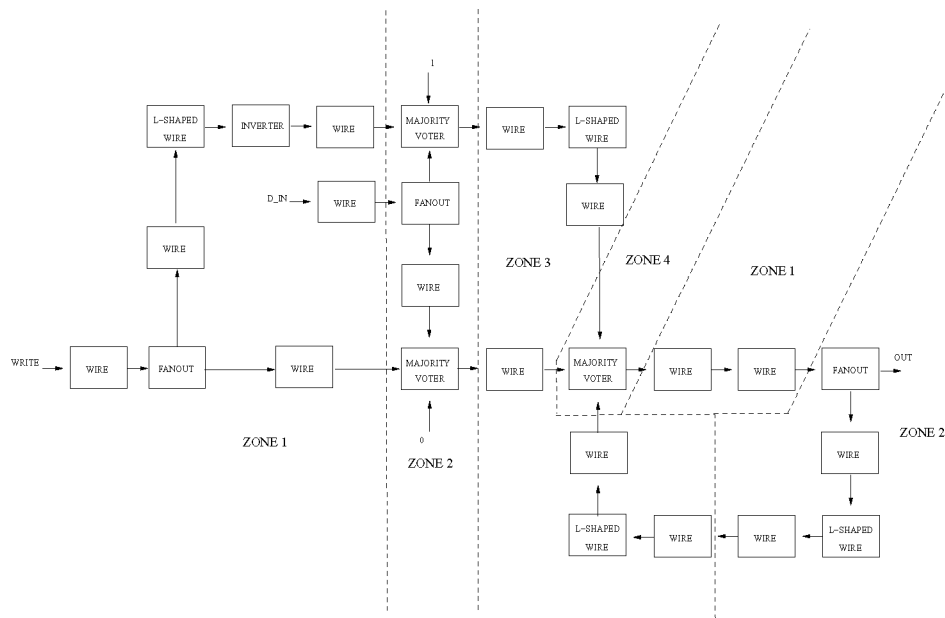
1

L-SHAPED WIRE

INVERTER

WIRE

MAJORITY VOTER

WIRE

L-SHAPED WIRE

D_IN

WIRE

FANOUT

WIRE

WIRE

ZONE 3

ZONE 4

ZONE 1

WIRE

WRITE

WIRE

FANOUT

WIRE

MAJORITY VOTER

WIRE

MAJORITY VOTER

WIRE

WIRE

FANOUT

OUT

0

ZONE 1

ZONE 2

WIRE

WIRE

ZONE 2

L-SHAPED WIRE

WIRE

WIRE

L-SHAPED WIRE